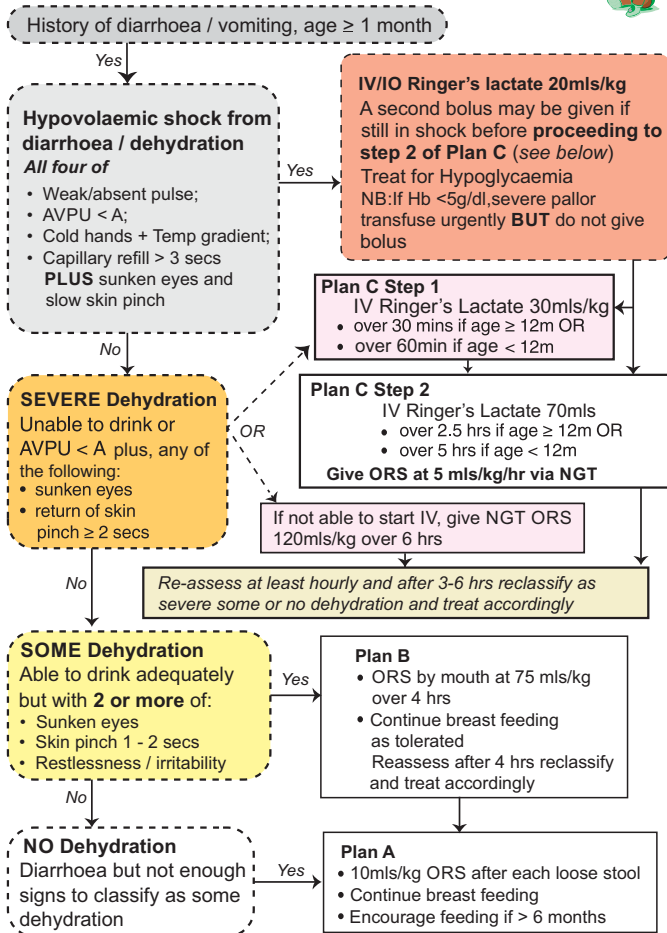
History of diarrhoea / vomiting, age ≥ 1 month

Yes

Hypovolaemic shock from diarrhoea / dehydration
All four of
• Weak/absent pulse;
• AVPU < A;
• Cold hands + Temp gradient;
• Capillary refill > 3 secs
PLUS sunken eyes and slow skin pinch

Yes

IV/IO Ringer's lactate 20mls/kg
A second bolus may be given if still in shock before proceeding to step 2 of Plan C (see below)
Treat for Hypoglycaemia
NB:If Hb <5g/dl,severe pallor transfuse urgently BUT do not give bolus

Plan C Step 1
IV Ringer's Lactate 30mls/kg
• over 30 mins if age ≥ 12m OR
• over 60min if age < 12m

No

SEVERE Dehydration
Unable to drink or AVPU < A plus, any of the following:
• sunken eyes
• return of skin pinch ≥ 2 secs

OR

Plan C Step 2
IV Ringer's Lactate 70mls
• over 2.5 hrs if age ≥ 12m OR
• over 5 hrs if age < 12m
Give ORS at 5 mls/kg/hr via NGT

If not able to start IV, give NGT ORS 120mls/kg over 6 hrs

No

Re-assess at least hourly and after 3-6 hrs reclassify as severe some or no dehydration and treat accordingly

SOME Dehydration
Able to drink adequately but with 2 or more of:
• Sunken eyes
• Skin pinch 1 - 2 secs
• Restlessness / irritability

Yes

Plan B
• ORS by mouth at 75 mls/kg over 4 hrs
• Continue breast feeding as tolerated
Reassess after 4 hrs reclassify and treat accordingly

No

NO Dehydration
Diarrhoea but not enough signs to classify as some dehydration

Yes

Plan A
• 10mls/kg ORS after each loose stool
• Continue breast feeding
• Encourage feeding if > 6 months